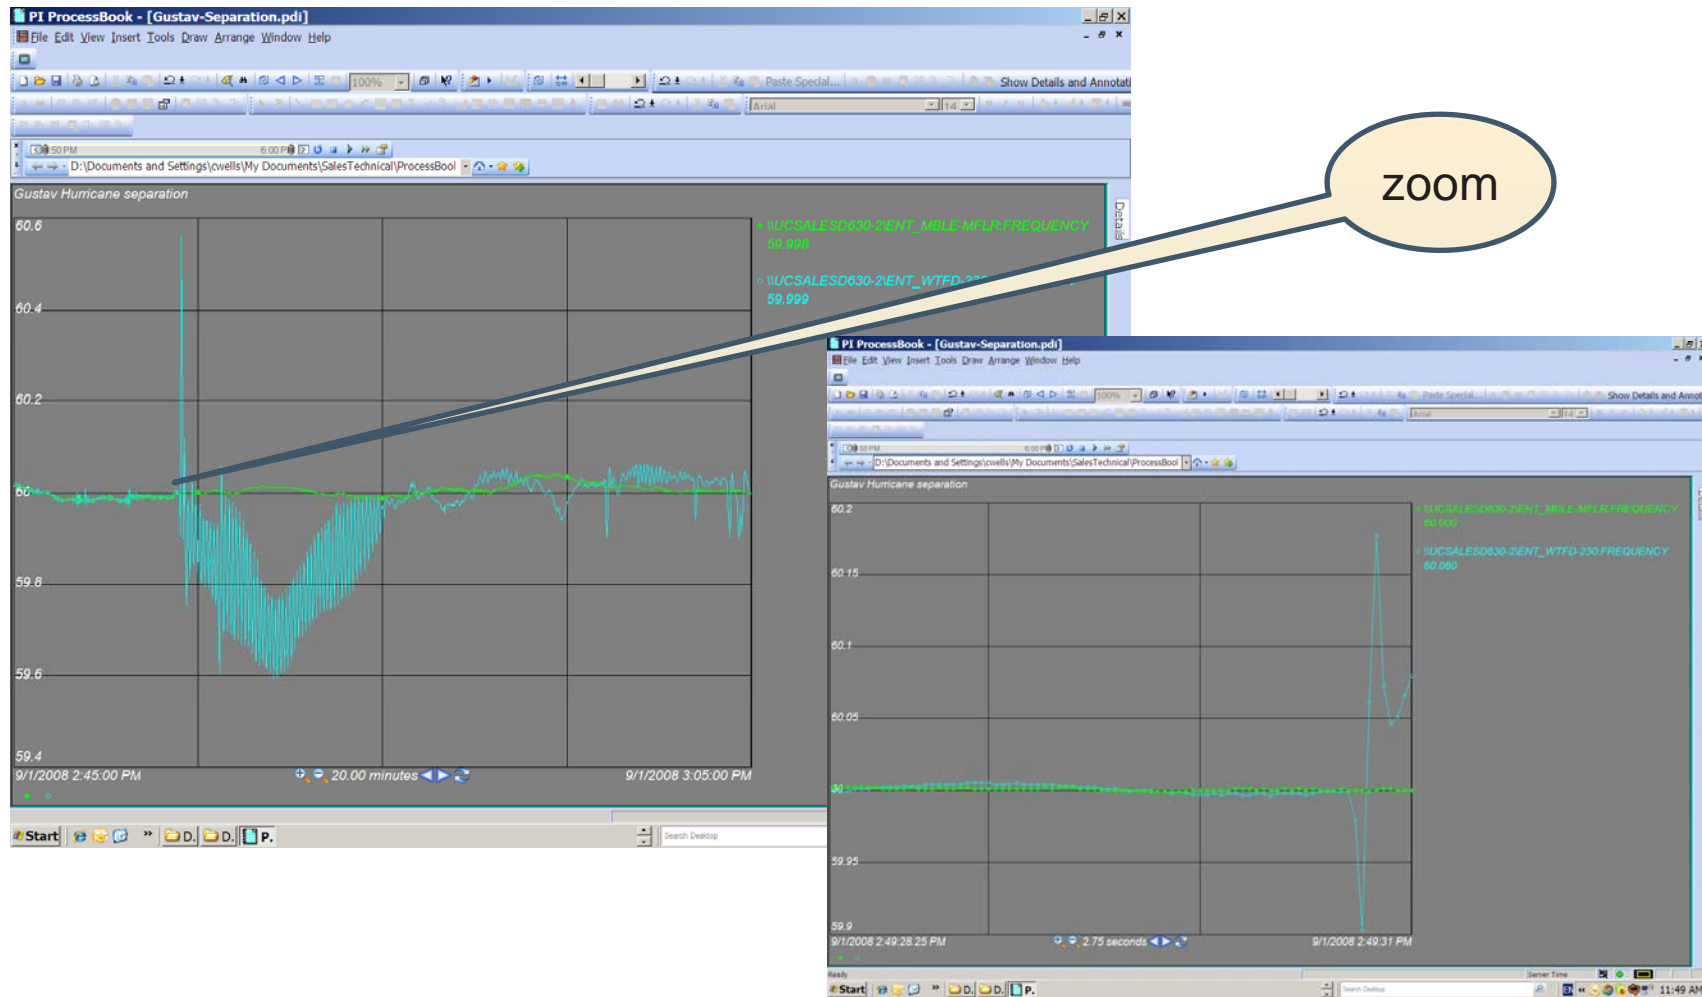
PI ProcessBook - [Gustav-Separation.pdi]
File Edit View Insert Tools Draw Arrange Window Help
100%
Paste Special...
Show Details and Annotati
Arial
14
50 PM
6:00 PM
D:\Documents and Settings\cwells\My Documents\SalesTechnical\ProcessBool
Gustav Hurricane separation
60.6
60.4
60.2
60
59.8
59.6
59.4
\\UCSALESD630-2\ENT_MBLE-MFLR:FREQUENCY
59.998
\\UCSALESD630-2\ENT_WTFD-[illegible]
59.999
Details
9/1/2008 2:45:00 PM
20.00 minutes
9/1/2008 3:05:00 PM
Start
D.
D.
P.
Search Desktop

zoom

PI ProcessBook - [Gustav-Separation.pdi]
File Edit View Insert Tools Draw Arrange Window Help
100%
Paste Special...
Show Details and Annot
Arial
14
50 PM
6:00 PM
D:\Documents and Settings\cwells\My Documents\SalesTechnical\ProcessBool
Gustav Hurricane separation
60.2
60.15
60.1
60.05
60
59.95
59.9
\\UCSALESD630-2\ENT_MBLE-MFLR:FREQUENCY
60.000
\\UCSALESD630-2\ENT_WTFD-230:FREQUENCY
60.080
9/1/2008 2:49:28.25 PM
2.75 seconds
9/1/2008 2:49:31 PM
Ready
Server Time
Start
D.
D.
P.
Search Desktop
11:49 AM